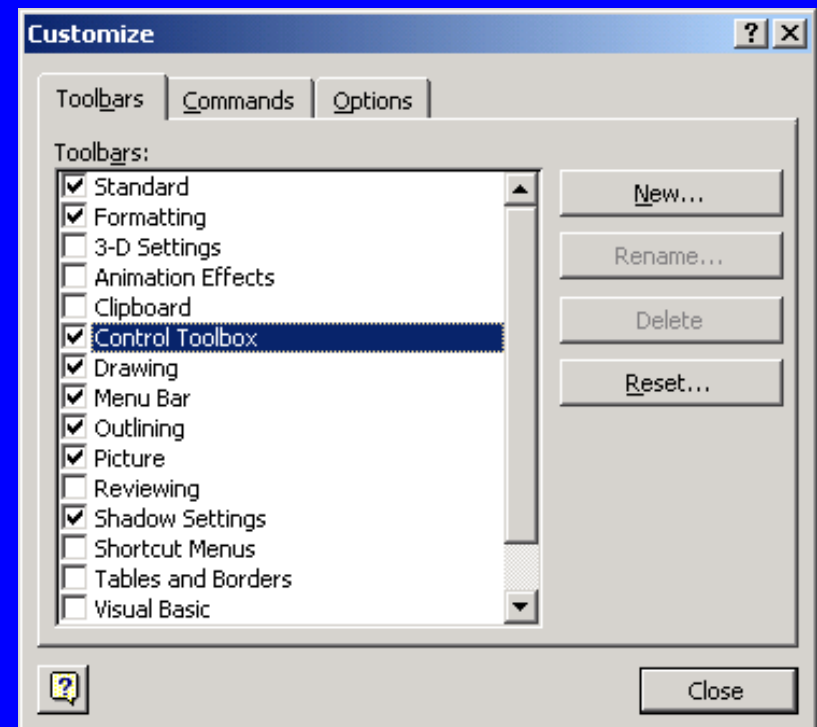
Customize

? X

Toolbars | Commands | Options

Toolbars:

Standard
Formatting
3-D Settings
Animation Effects
Clipboard
Control Toolbox
Drawing
Menu Bar
Outlining
Picture
Reviewing
Shadow Settings
Shortcut Menus
Tables and Borders
Visual Basic

New...
Rename...
Delete
Reset...

Close